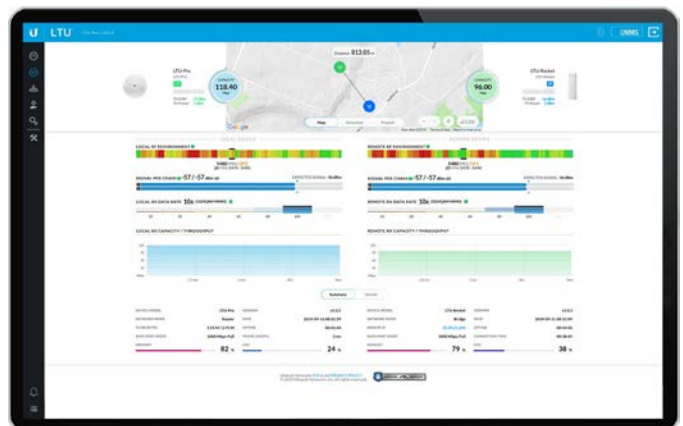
U LTU

UNMS

Distance 813.05 m

LTU Pro

CAPACITY 118.40 Mbps

CAPACITY 96.00 Mbps

LTU Rocket

Map Satellite Terrain

Google

LOCAL RF ENVIRONMENT

REMOTE RF ENVIRONMENT

SIGNAL PER CHAIN -57 / -57 dBm

SIGNAL PER CHAIN -57 / -57 dBm

LOCAL RX DATA RATE 10x

REMOTE RX DATA RATE 10x

LOCAL RX CAPACITY / THROUGHPUT

REMOTE RX CAPACITY / THROUGHPUT

Summary

82 %

24 %

79 %

38 %